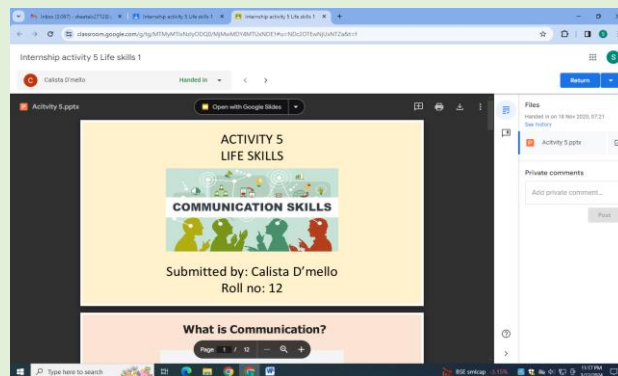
Inbox (3,067) - dsantalu27120@ ×
Internship activity 5 Life skills 1 ×
Internship activity 5 Life skills 1 ×
classroom.google.com/g/tg/MTMyMTIxNzIyODQ0/MjMwMDY4MTUxNDE1#u=NDc2OTEwNjUxNTZa&t=f

Internship activity 5 Life skills 1
Calista D'mello
Handed in
Return

Activity 5.pptx
Open with Google Slides

ACTIVITY 5
LIFE SKILLS

COMMUNICATION SKILLS

Submitted by: Calista D'mello
Roll no: 12

What is Communication?

Page 1 / 12

Files
Handed in on 18 Nov 2020, 07:21
See history
Activity 5.pptx

Private comments
Add private comment...
Post

Type here to search
BSE smlcap -1.15%